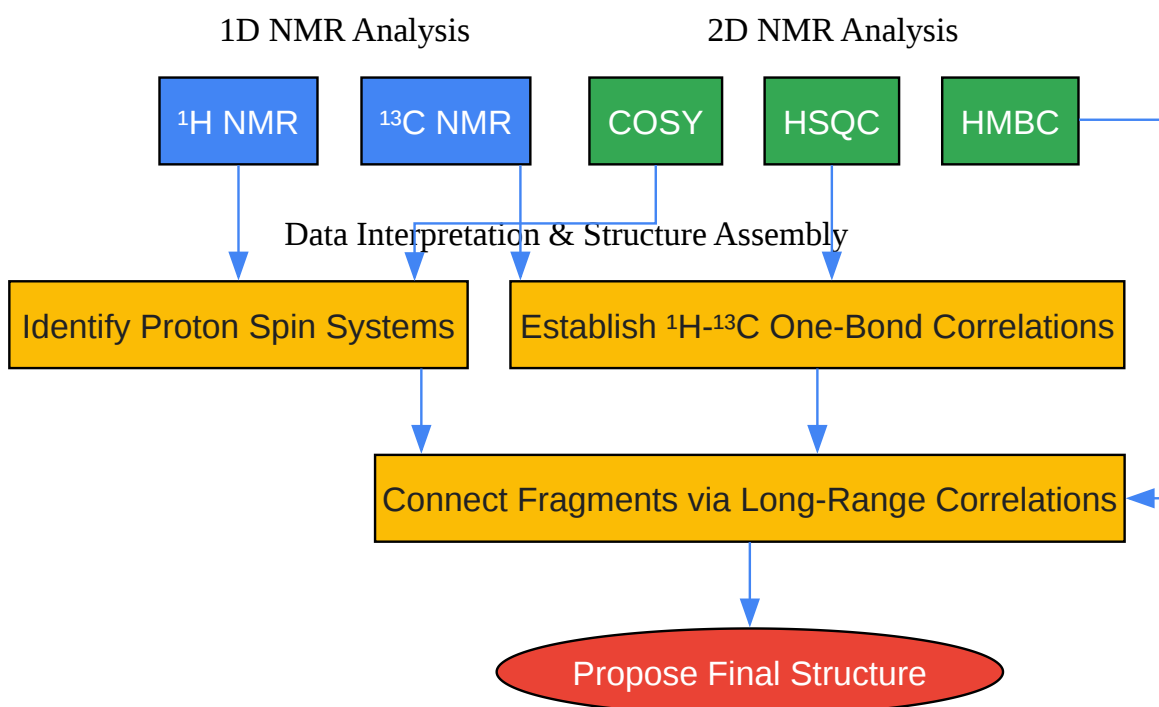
1D NMR Analysis

2D NMR Analysis

$^{1}$H NMR

$^{13}$C NMR

COSY

HSQC

HMBC

Data Interpretation & Structure Assembly

Identify Proton Spin Systems

Establish $^{1}$H-$^{13}$C One-Bond Correlations

Connect Fragments via Long-Range Correlations

Propose Final Structure